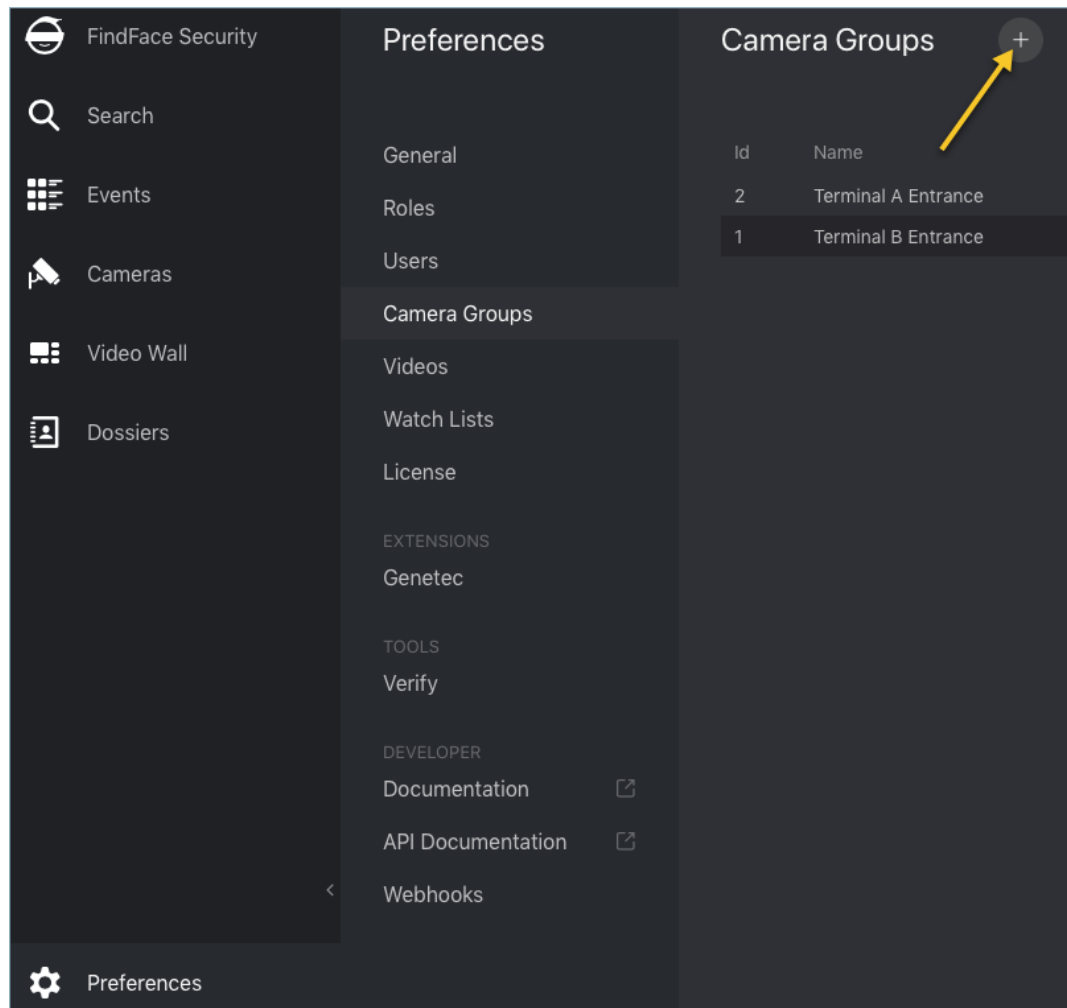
FindFace Security

Search

Events

Cameras

Video Wall

Dossiers

Preferences

Preferences

General
Roles
Users
Camera Groups
Videos
Watch Lists
License

EXTENSIONS
Genetec

TOOLS
Verify

DEVELOPER
Documentation
API Documentation
Webhooks

Camera Groups +

| Id | Name |
|---|---|
| 2 | Terminal A Entrance |
| 1 | Terminal B Entrance |